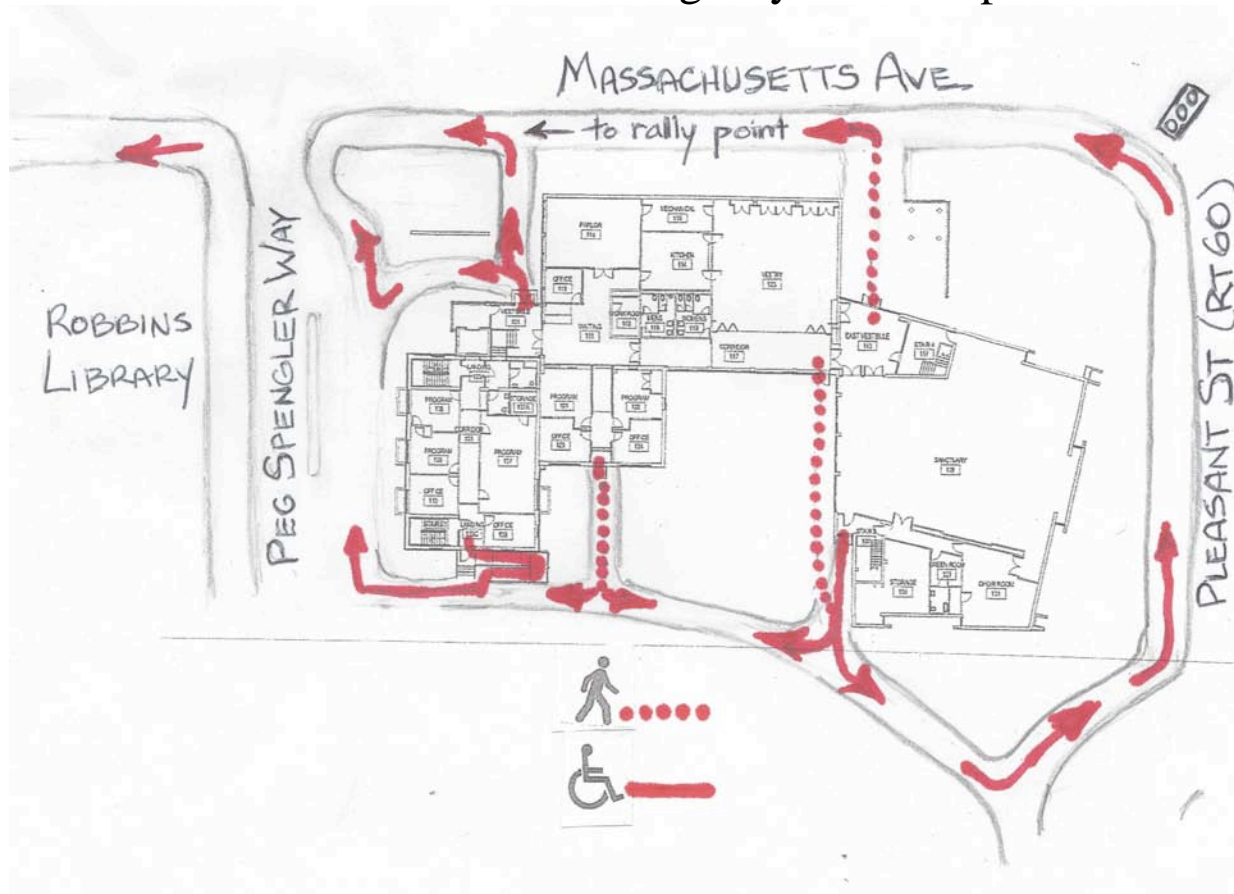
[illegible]

MASSACHUSETTS AVE

← to rally point

ROBBINS LIBRARY

PEG SPENGLER WAY

PLEASANT ST (RT 60)

PARLOR 114

MECHANICAL 115

KITCHEN 116

VESTRY 120

OFFICE 113

VESTIBULE 101

WORKROOM 112

MENS 118

WOMENS 119

CORRIDOR 117

EAST VESTIBULE 140

STAIR 4 137

PROGRAM 108

STORAGE 107A

PROGRAM 121

PROGRAM 122

CORRIDOR 103

OFFICE 123

OFFICE 124

PROGRAM 106

PROGRAM 107

OFFICE 110

SANCTUARY 128

STAIR 3

LANDING

OFFICE 109

STAIR 5

STORAGE 130

GREEN ROOM 132

CHOIR ROOM 131